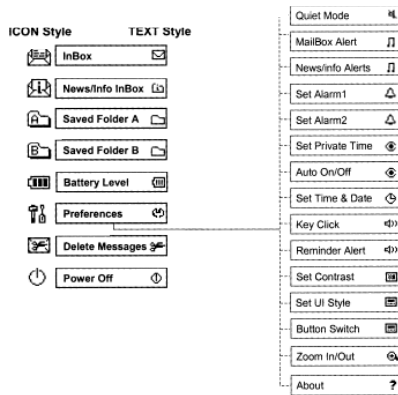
ICON Style

TEXT Style

InBox

News/Info InBox

Saved Folder A

Saved Folder B

Battery Level

Preferences

Delete Messages

Power Off

Quiet Mode

MailBox Alert

News/info Alerts

Set Alarm1

Set Alarm2

Set Private Time

Auto On/Off

Set Time & Date

Key Click

Reminder Alert

Set Contrast

Set UI Style

Button Switch

Zoom In/Out

About ?